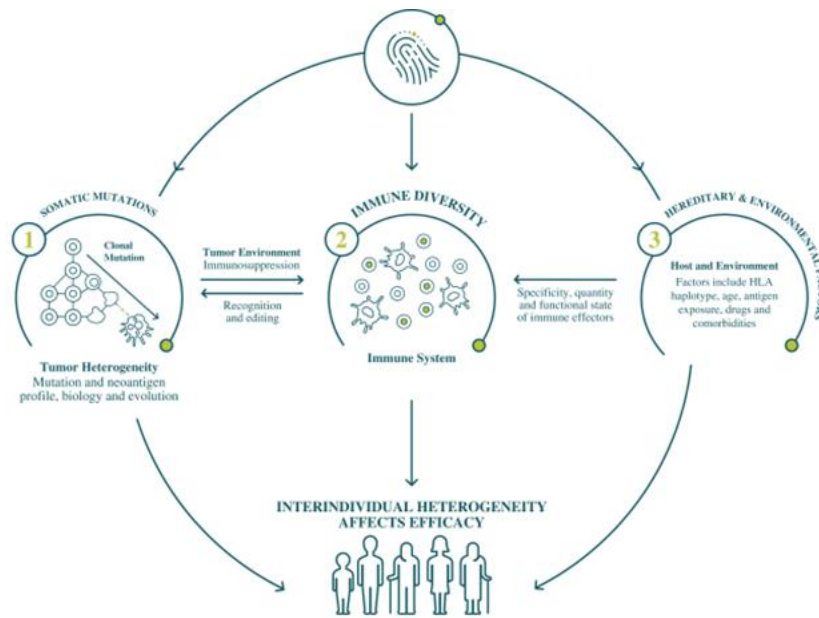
SOMATIC MUTATIONS

1

Clonal Mutation

Tumor Heterogeneity
Mutation and neoantigen profile, biology and evolution

Tumor Environment
Immunosuppression

Recognition and editing

IMMUNE DIVERSITY

2

Immune System

Specificity, quantity and functional state of immune effectors

HEREDITARY & ENVIRONMENTAL FACTORS

3

Host and Environment
Factors include HLA haplotype, age, antigen exposure, drugs and comorbidities

INTERINDIVIDUAL HETEROGENEITY AFFECTS EFFICACY